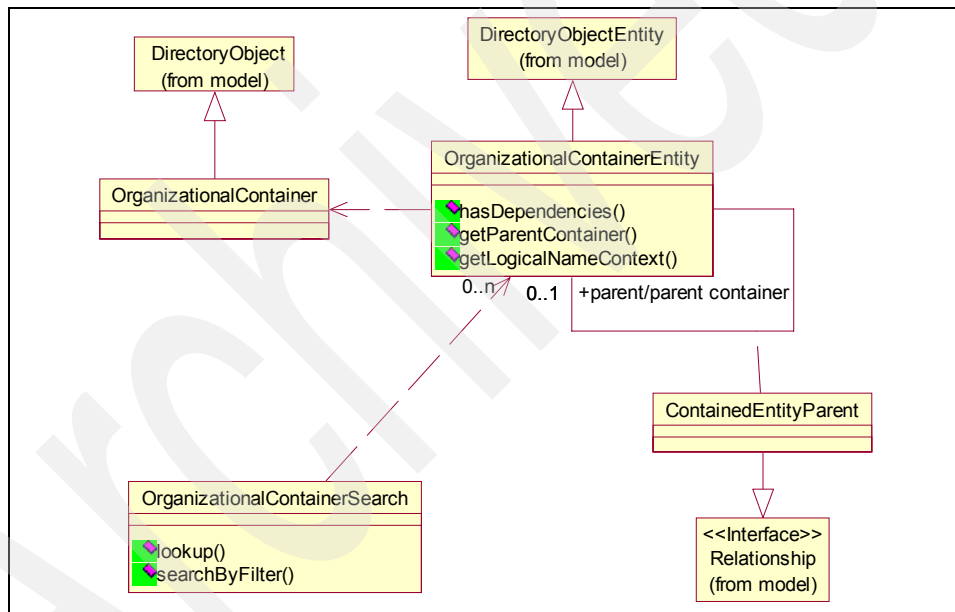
DirectoryObject
(from model)

DirectoryObjectEntity
(from model)

OrganizationalContainer

OrganizationalContainerEntity

hasDependencies()
getParentContainer()
getLogicalNameContext()

0..n

0..1

+parent/parent container

ContainedEntityParent

OrganizationalContainerSearch

lookup()
searchByFilter()

<<Interface>>
Relationship
(from model)